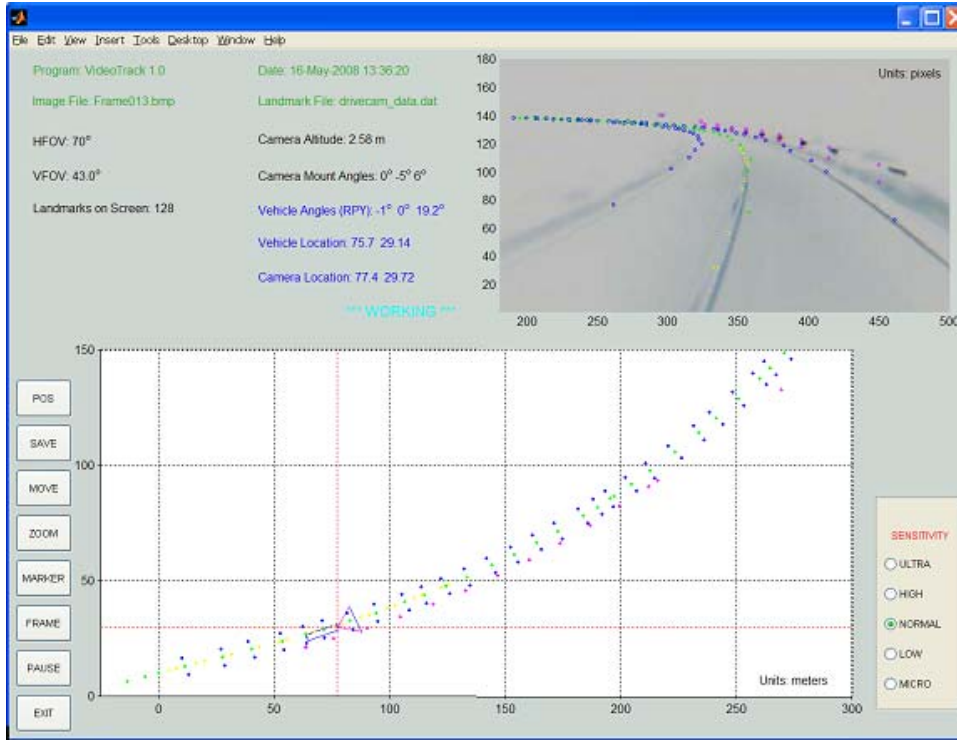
File Edit View Insert Tools Desktop Window Help

Program: VideoTrack 1.0
Image File: Frame013.bmp
HFOV: 70°
VFOV: 43.0°
Landmarks on Screen: 128

Date: 16-May-2008 13:36:20
Landmark File: drivecam_data.dat
Camera Altitude: 2.58 m
Camera Mount Angles: 0° -5° 6°
Vehicle Angles (RPY): -1° 0° 19.2°
Vehicle Location: 75.7 29.14
Camera Location: 77.4 29.72
*** WORKING ***

Units: pixels
180
160
140
120
100
80
60
40
20
200 250 300 350 400 450 500

POS
SAVE
MOVE
ZOOM
MARKER
FRAME
PAUSE
EXIT

150
100
50
0
0 50 100 150 200 250 300
Units: meters

SENSITIVITY
ULTRA
HIGH
NORMAL
LOW
MICRO